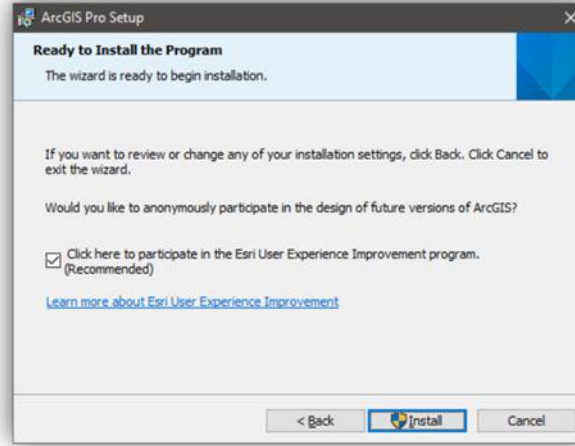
ArcGIS Pro Setup

Ready to Install the Program

The wizard is ready to begin installation.

If you want to review or change any of your installation settings, click Back. Click Cancel to exit the wizard.

Would you like to anonymously participate in the design of future versions of ArcGIS?

Click here to participate in the Esri User Experience Improvement program. (Recommended)

Learn more about Esri User Experience Improvement

< Back

Install

Cancel